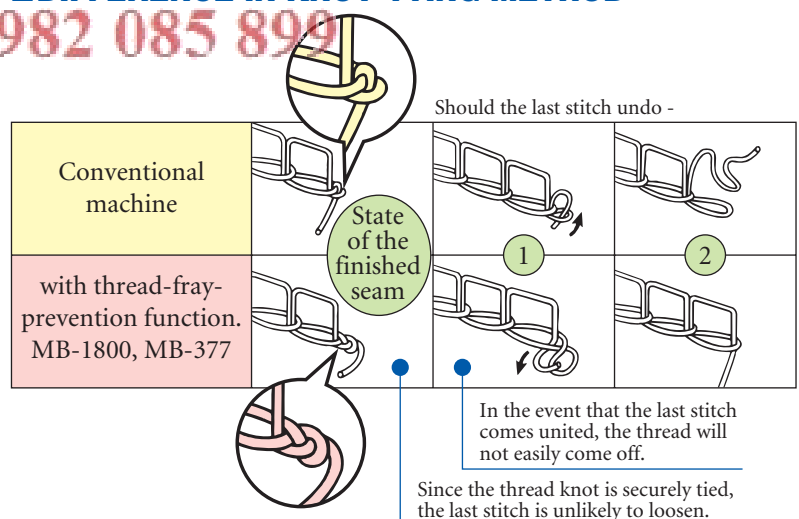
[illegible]

982 085 899

Should the last stitch undo -

| Conventional machine | State of the finished seam | 1 | 2 |
|---|---|---|---|
| with thread-fray-prevention function. MB-1800, MB-377 | | | |

In the event that the last stitch comes united, the thread will not easily come off.

Since the thread knot is securely tied, the last stitch is unlikely to loosen.